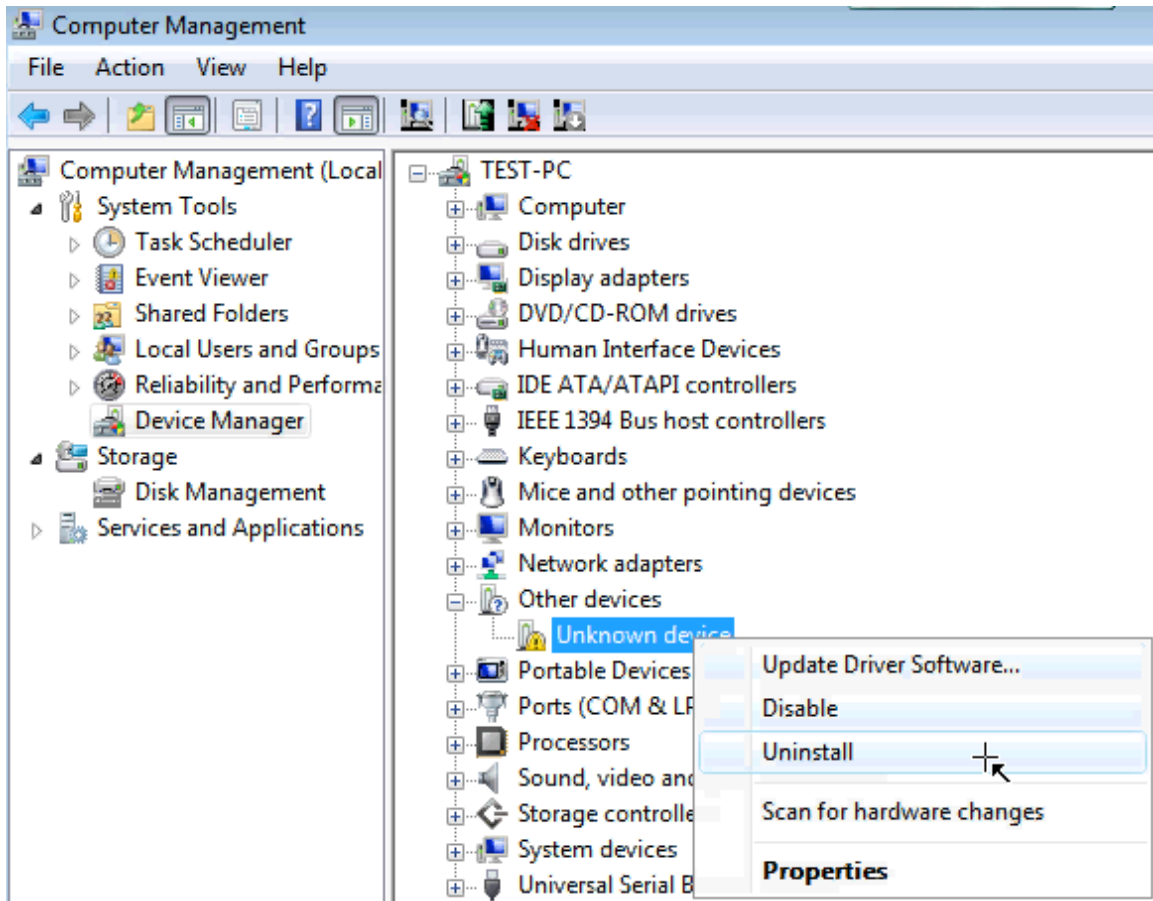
Computer Management

File Action View Help

Computer Management (Local
System Tools
Task Scheduler
Event Viewer
Shared Folders
Local Users and Groups
Reliability and Performa
Device Manager
Storage
Disk Management
Services and Applications

TEST-PC
Computer
Disk drives
Display adapters
DVD/CD-ROM drives
Human Interface Devices
IDE ATA/ATAPI controllers
IEEE 1394 Bus host controllers
Keyboards
Mice and other pointing devices
Monitors
Network adapters
Other devices
Unknown device
Portable Devices
Ports (COM & LP
Processors
Sound, video and
Storage controlle
System devices
Universal Serial B

Update Driver Software...
Disable
Uninstall
Scan for hardware changes
Properties